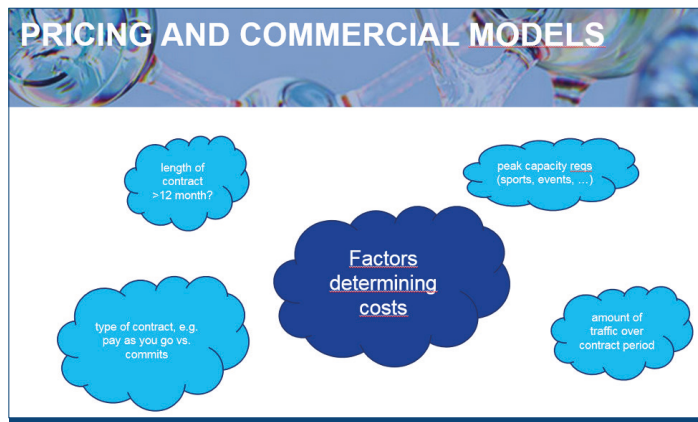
PRICING AND COMMERCIAL MODELS

length of contract >12 month?

peak capacity reqs (sports, events, …)

Factors determining costs

type of contract, e.g. pay as you go vs. commits

amount of traffic over contract period